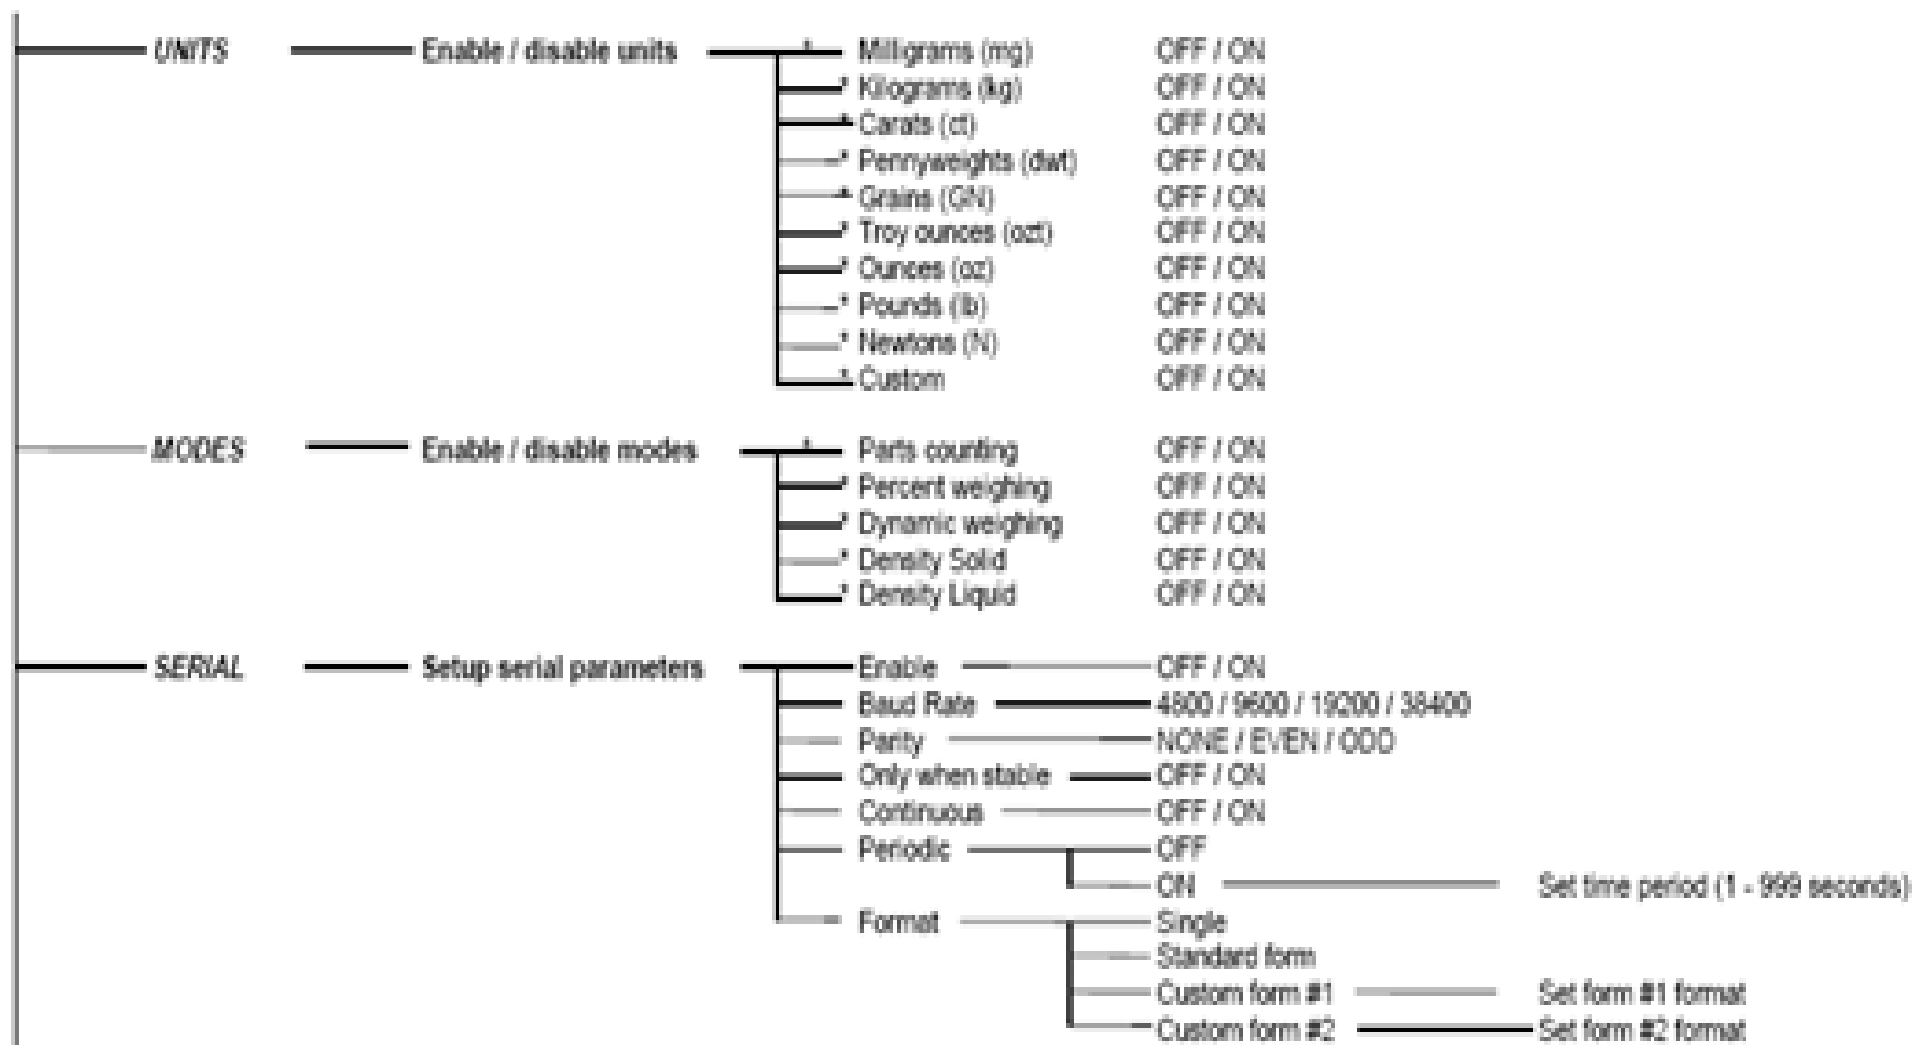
UNITS Enable / disable units
* Milligrams (mg) OFF / ON
* Kilograms (kg) OFF / ON
* Carats (ct) OFF / ON
* Pennyweights (dwt) OFF / ON
* Grains (GN) OFF / ON
* Troy ounces (ozt) OFF / ON
* Ounces (oz) OFF / ON
* Pounds (lb) OFF / ON
* Newtons (N) OFF / ON
* Custom OFF / ON

MODES Enable / disable modes
* Parts counting OFF / ON
* Percent weighing OFF / ON
* Dynamic weighing OFF / ON
* Density Solid OFF / ON
* Density Liquid OFF / ON

SERIAL Setup serial parameters
Enable OFF / ON
Baud Rate 4800 / 9600 / 19200 / 38400
Parity NONE / EVEN / ODD
Only when stable OFF / ON
Continuous OFF / ON
Periodic OFF
ON Set time period (1 - 999 seconds)
Format Single
Standard form
Custom form #1 Set form #1 format
Custom form #2 Set form #2 format